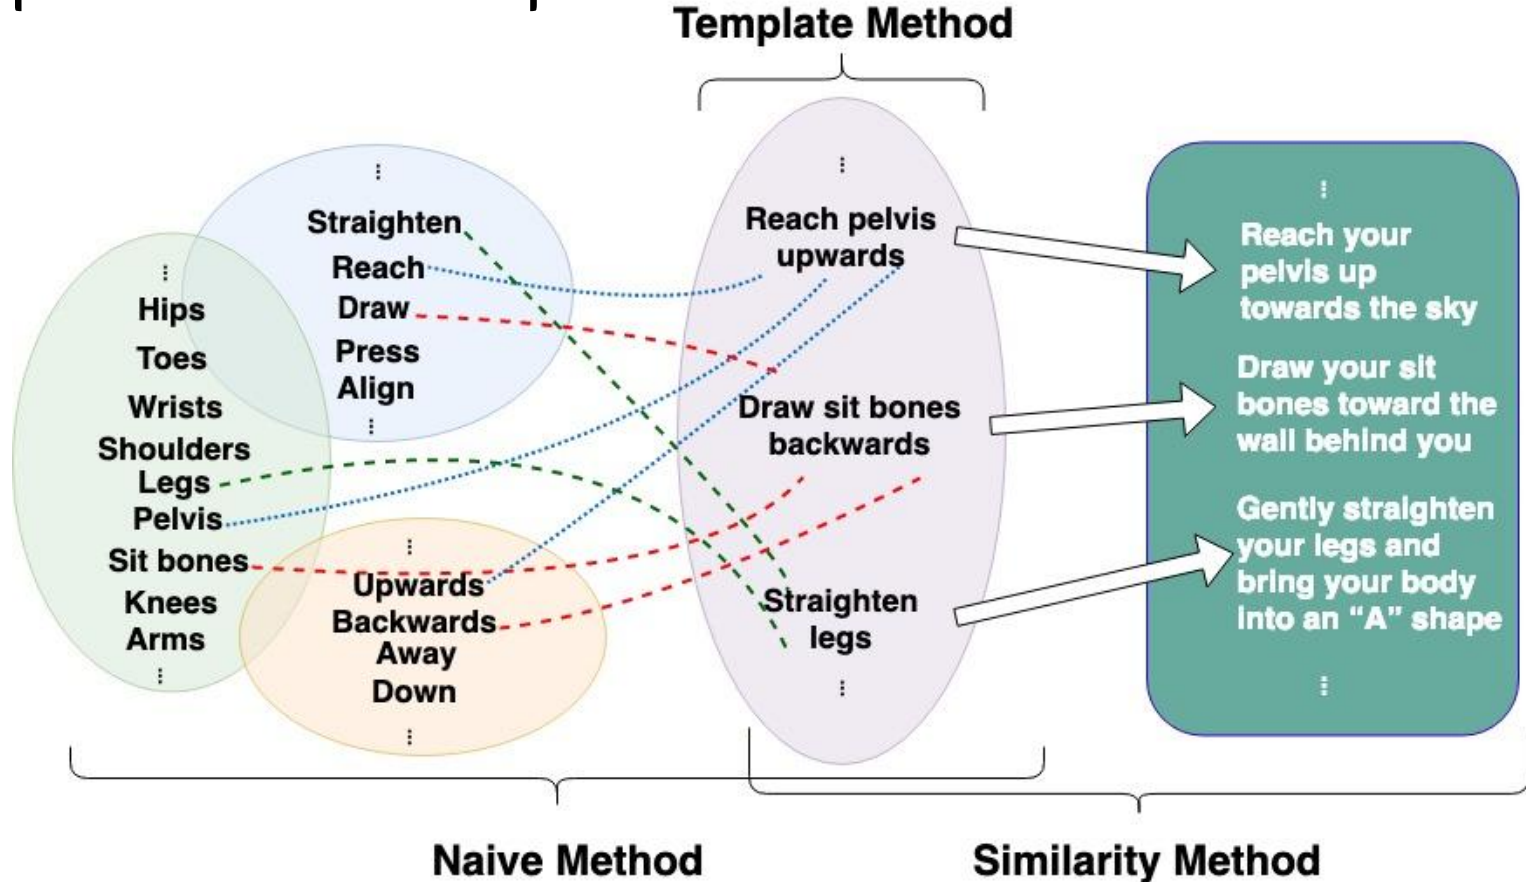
Template Method

⋮
Straighten
Reach
Draw
Press
Align
⋮

⋮
Hips
Toes
Wrists
Shoulders
Legs
Pelvis
Sit bones
Knees
Arms
⋮

⋮
Upwards
Backwards
Away
Down
⋮

⋮
Reach pelvis upwards
Draw sit bones backwards
Straighten legs
⋮

⋮
Reach your pelvis up towards the sky
Draw your sit bones toward the wall behind you
Gently straighten your legs and bring your body into an "A" shape
⋮

Naive Method

Similarity Method